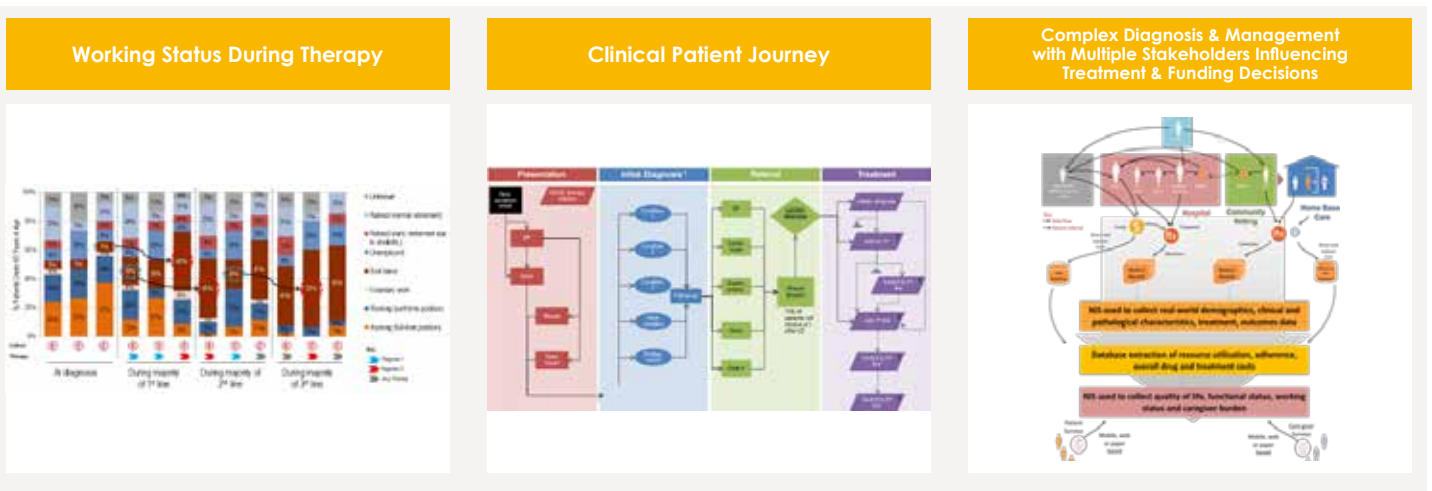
Working Status During Therapy

Clinical Patient Journey

Complex Diagnosis & Management with Multiple Stakeholders Influencing Treatment & Funding Decisions

Unknown
Retired (normal retirement)
Retired (early retirement due to disability)
Unemployed
Sick leave
Voluntary work
Working (part-time position)
Working (full-time position)

At diagnosis
During majority of 1st line
During majority of 2nd line
During majority of 3rd line

Presentation
Initial Diagnosis
Referral
Treatment

Hospital
Community Setting
Home Base Care

NIS used to collect real-world demographics, clinical and pathological characteristics, treatment, outcomes data

Database extraction of resource utilization, adherence, overall drug and treatment costs

NIS used to collect quality of life, functional status, working status and caregiver burden